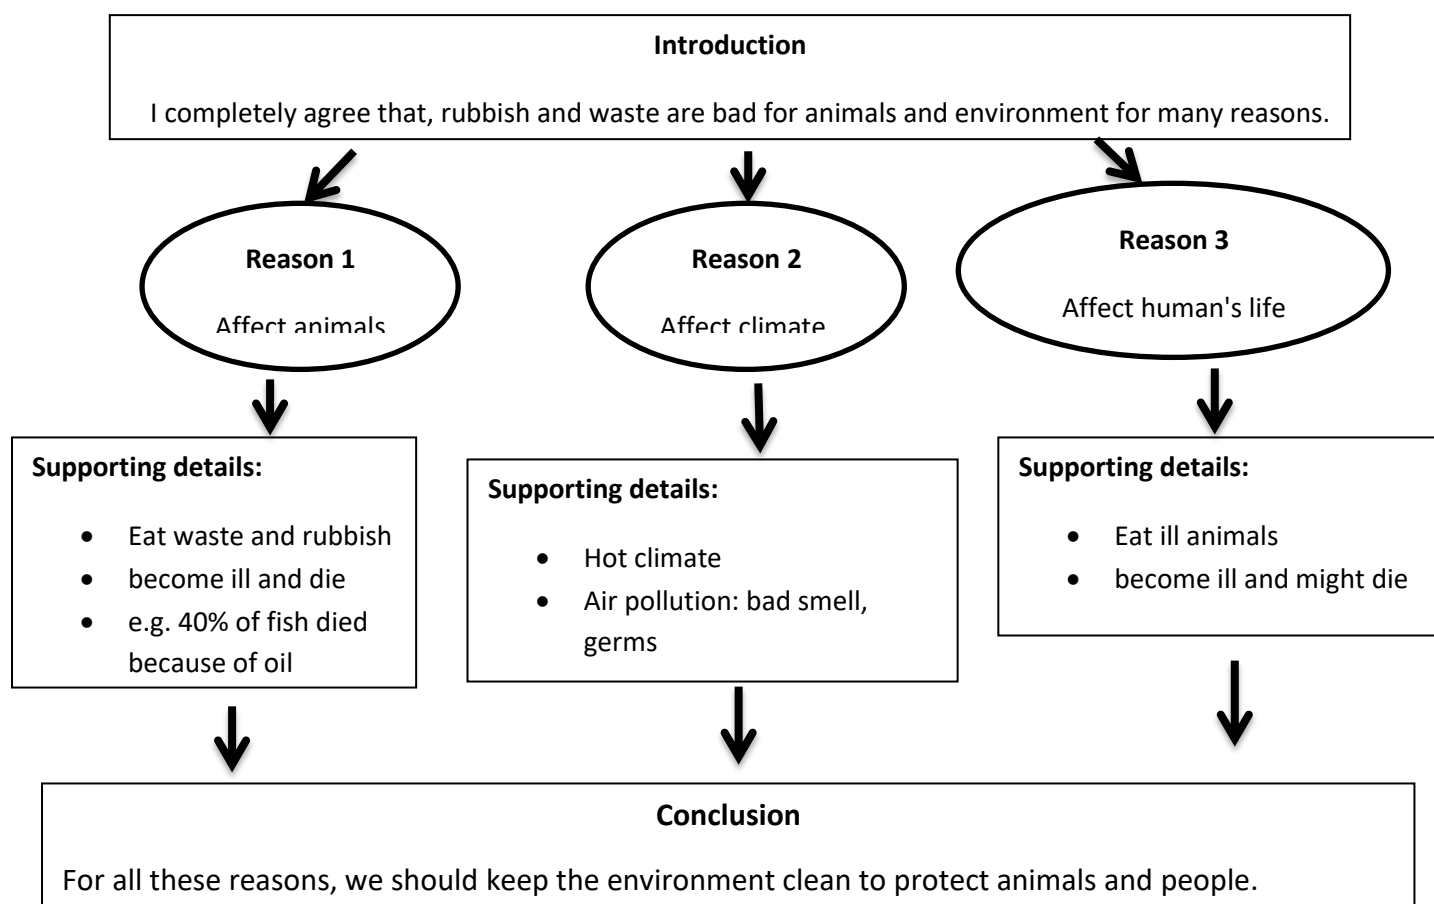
Introduction

I completely agree that, rubbish and waste are bad for animals and environment for many reasons.

Reason 1

Affect animals

Reason 2

Affect climate

Reason 3

Affect human's life

Supporting details:

- Eat waste and rubbish
- become ill and die
- e.g. 40% of fish died because of oil

Supporting details:

- Hot climate
- Air pollution: bad smell, germs

Supporting details:

- Eat ill animals
- become ill and might die

Conclusion

For all these reasons, we should keep the environment clean to protect animals and people.